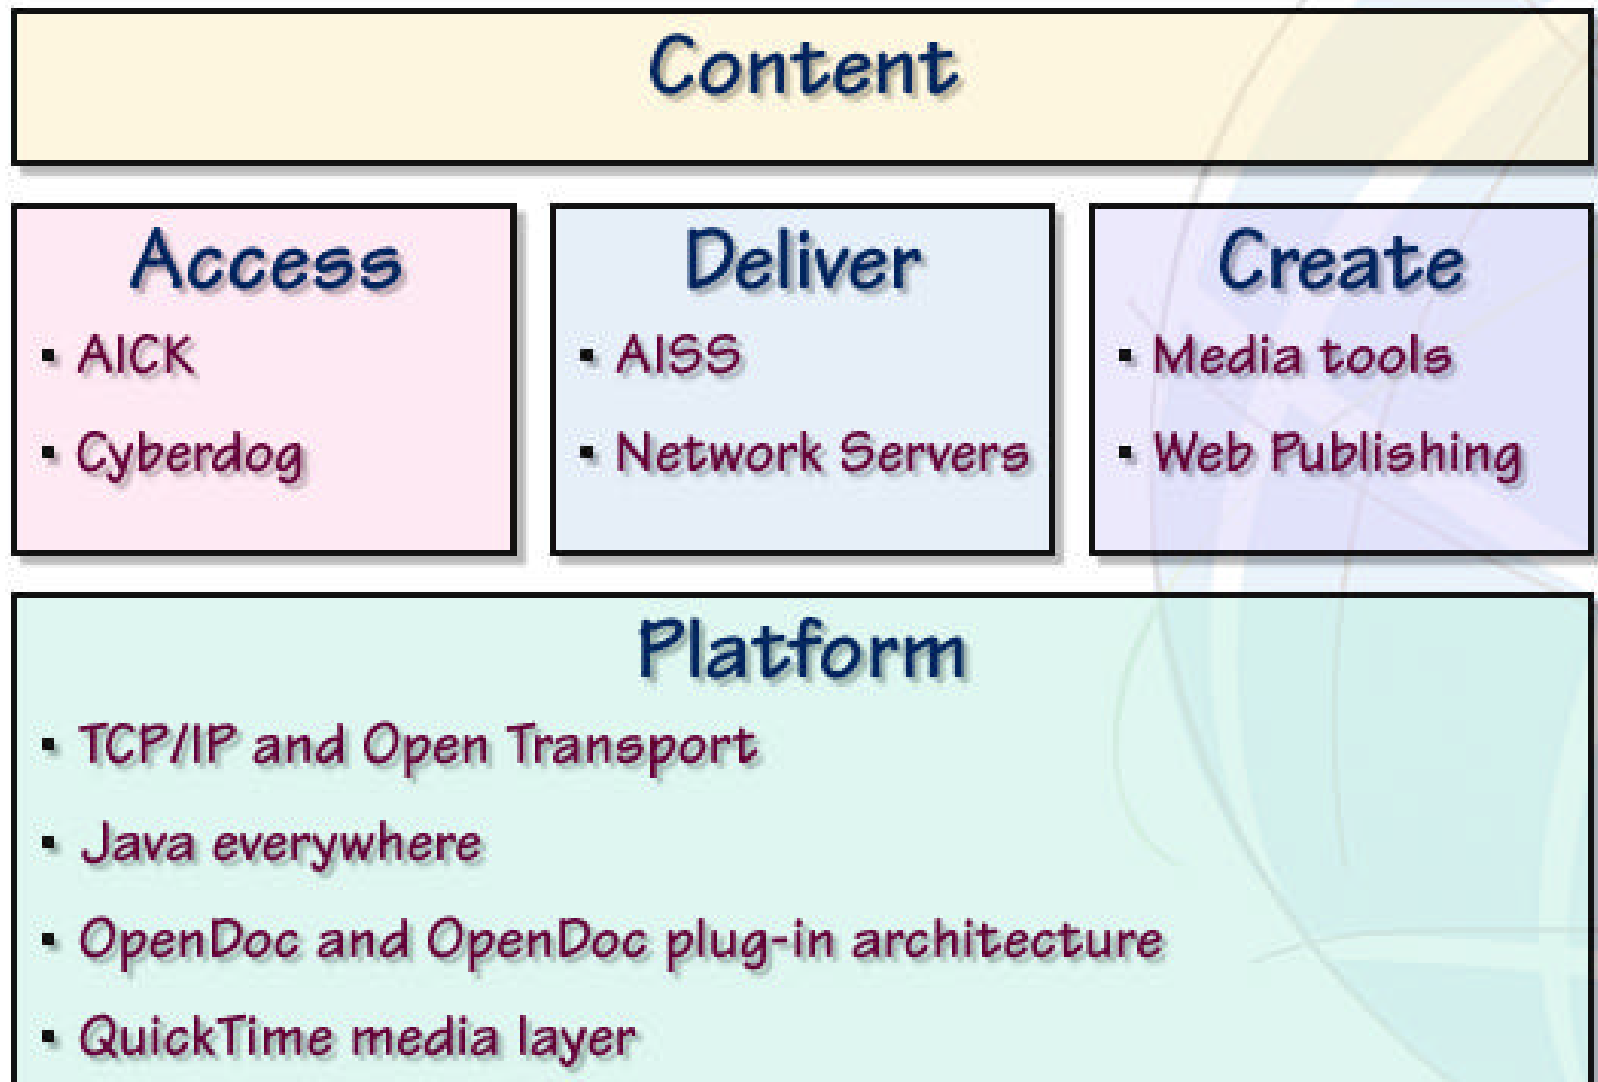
Content

Access
- AICK
- Cyberdog

Deliver
- AISS
- Network Servers

Create
- Media tools
- Web Publishing

Platform
- TCP/IP and Open Transport
- Java everywhere
- OpenDoc and OpenDoc plug-in architecture
- QuickTime media layer